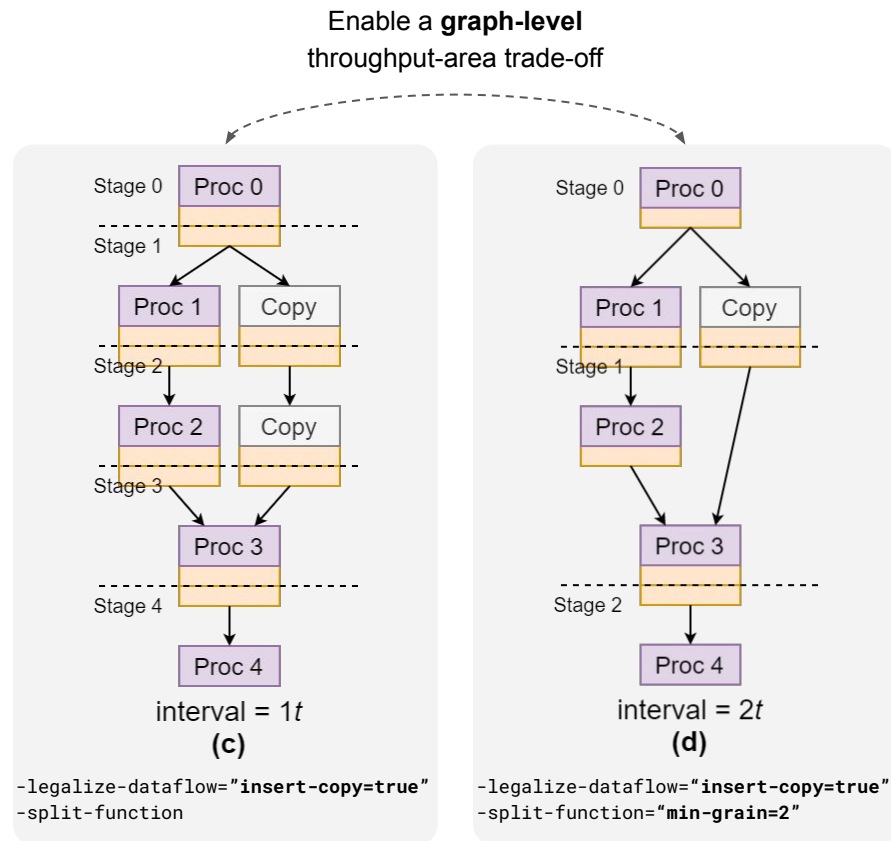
Enable a **graph-level** throughput-area trade-off

Stage 0
Proc 0
Stage 1
Proc 1
Copy
Stage 2
Proc 2
Copy
Stage 3
Proc 3
Stage 4
Proc 4
interval = 1$t$
**(c)**

-legalize-dataflow="**insert-copy=true**"
-split-function

Stage 0
Proc 0
Proc 1
Copy
Stage 1
Proc 2
Proc 3
Stage 2
Proc 4
interval = 2$t$
**(d)**

-legalize-dataflow="**insert-copy=true**"
-split-function="**min-grain=2**"